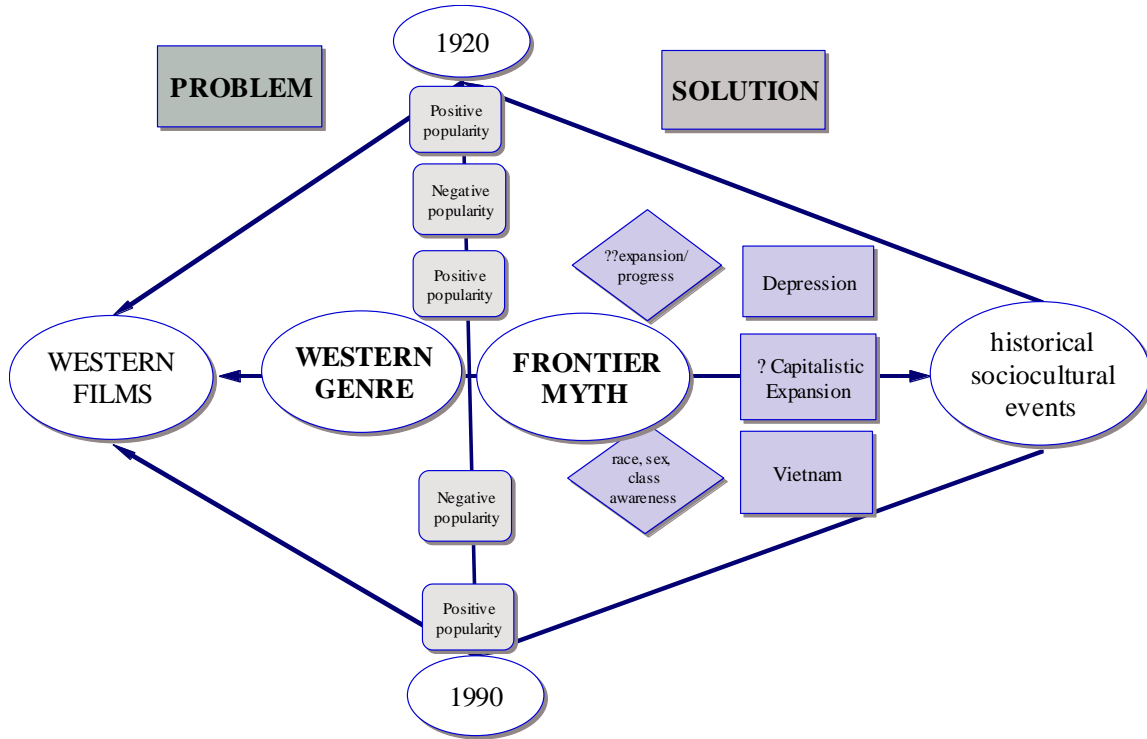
PROBLEM

1920

SOLUTION

Positive popularity

Negative popularity

Positive popularity

??expansion/ progress

Depression

WESTERN FILMS

WESTERN GENRE

FRONTIER MYTH

? Capitalistic Expansion

historical sociocultural events

race, sex, class awareness

Vietnam

Negative popularity

Positive popularity

1990